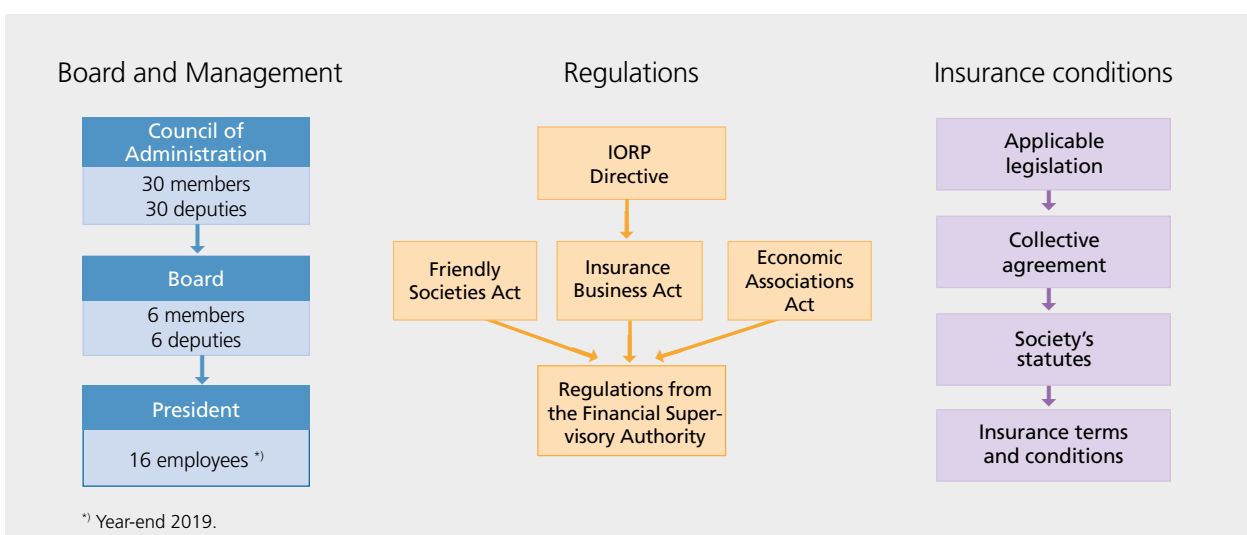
Board and Management

Council of Administration

30 members
30 deputies

Board

6 members
6 deputies

President

16 employees $^{*)}$

$^{*)}$ Year-end 2019.

Regulations

IORP Directive

Friendly Societies Act

Insurance Business Act

Economic Associations Act

Regulations from the Financial Supervisory Authority

Insurance conditions

Applicable legislation

Collective agreement

Society's statutes

Insurance terms and conditions